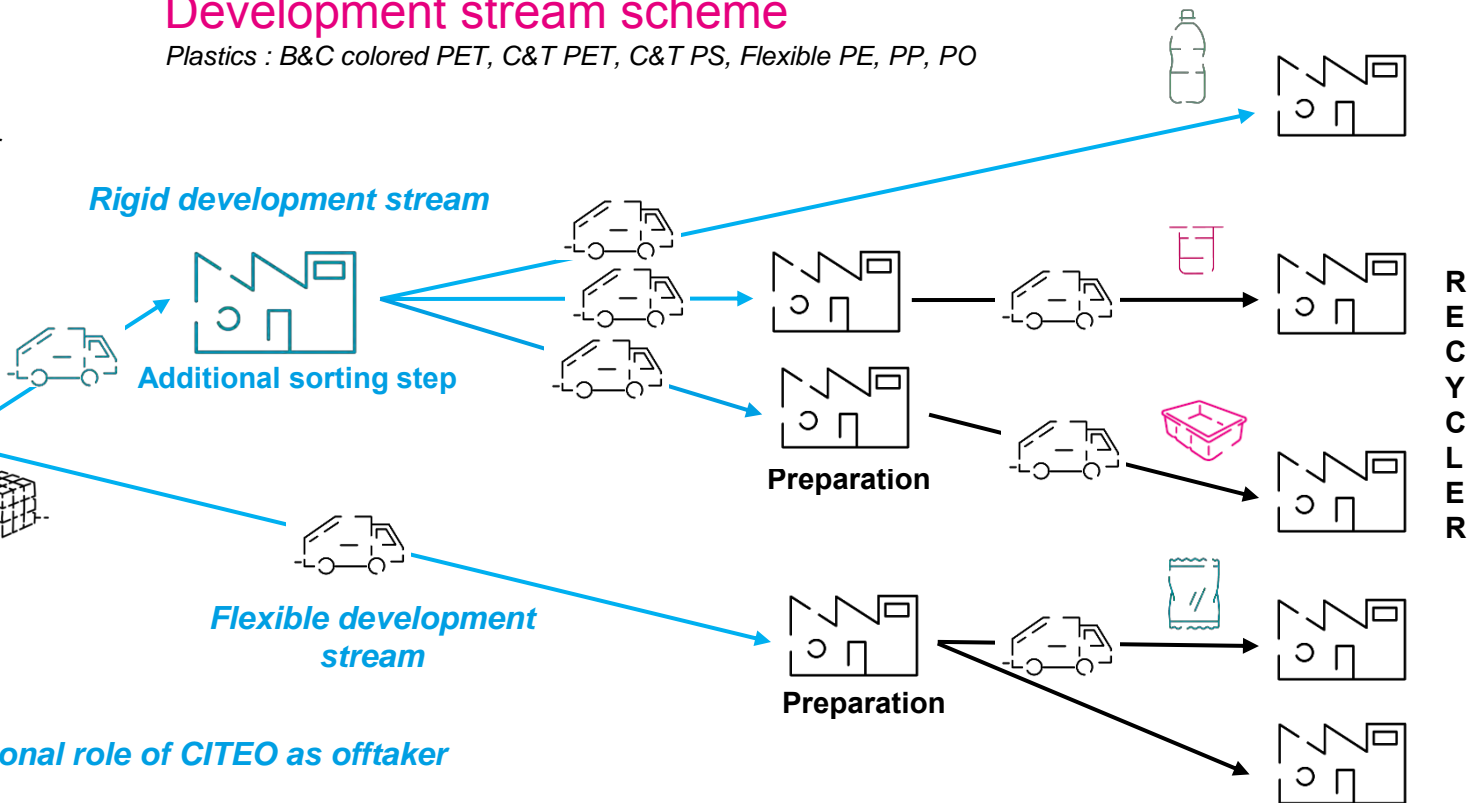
Development stream scheme

Plastics : B&C colored PET, C&T PET, C&T PS, Flexible PE, PP, PO

Rigid development stream

Additional sorting step

Preparation

Flexible development stream

Preparation

onal role of CITEO as offtaker

R
E
C
Y
C
L
E
R